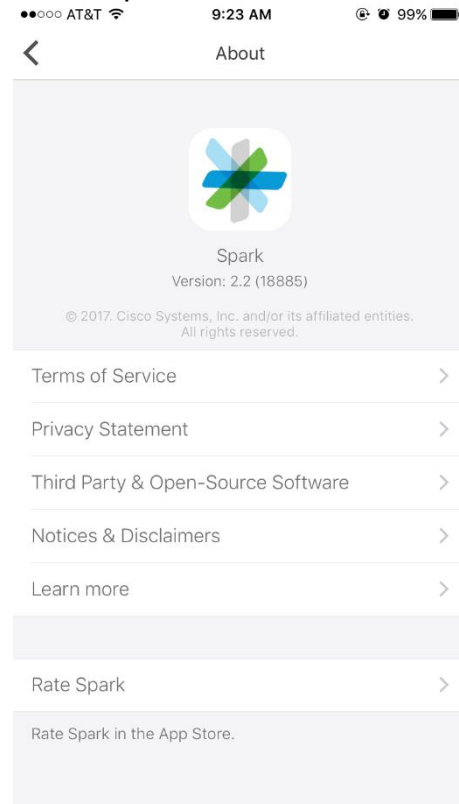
●●○○○ AT&T 9:23 AM 99%

About

Spark
Version: 2.2 (18885)

© 2017. Cisco Systems, Inc. and/or its affiliated entities. All rights reserved.

Terms of Service

Privacy Statement

Third Party & Open-Source Software

Notices & Disclaimers

Learn more

Rate Spark

Rate Spark in the App Store.